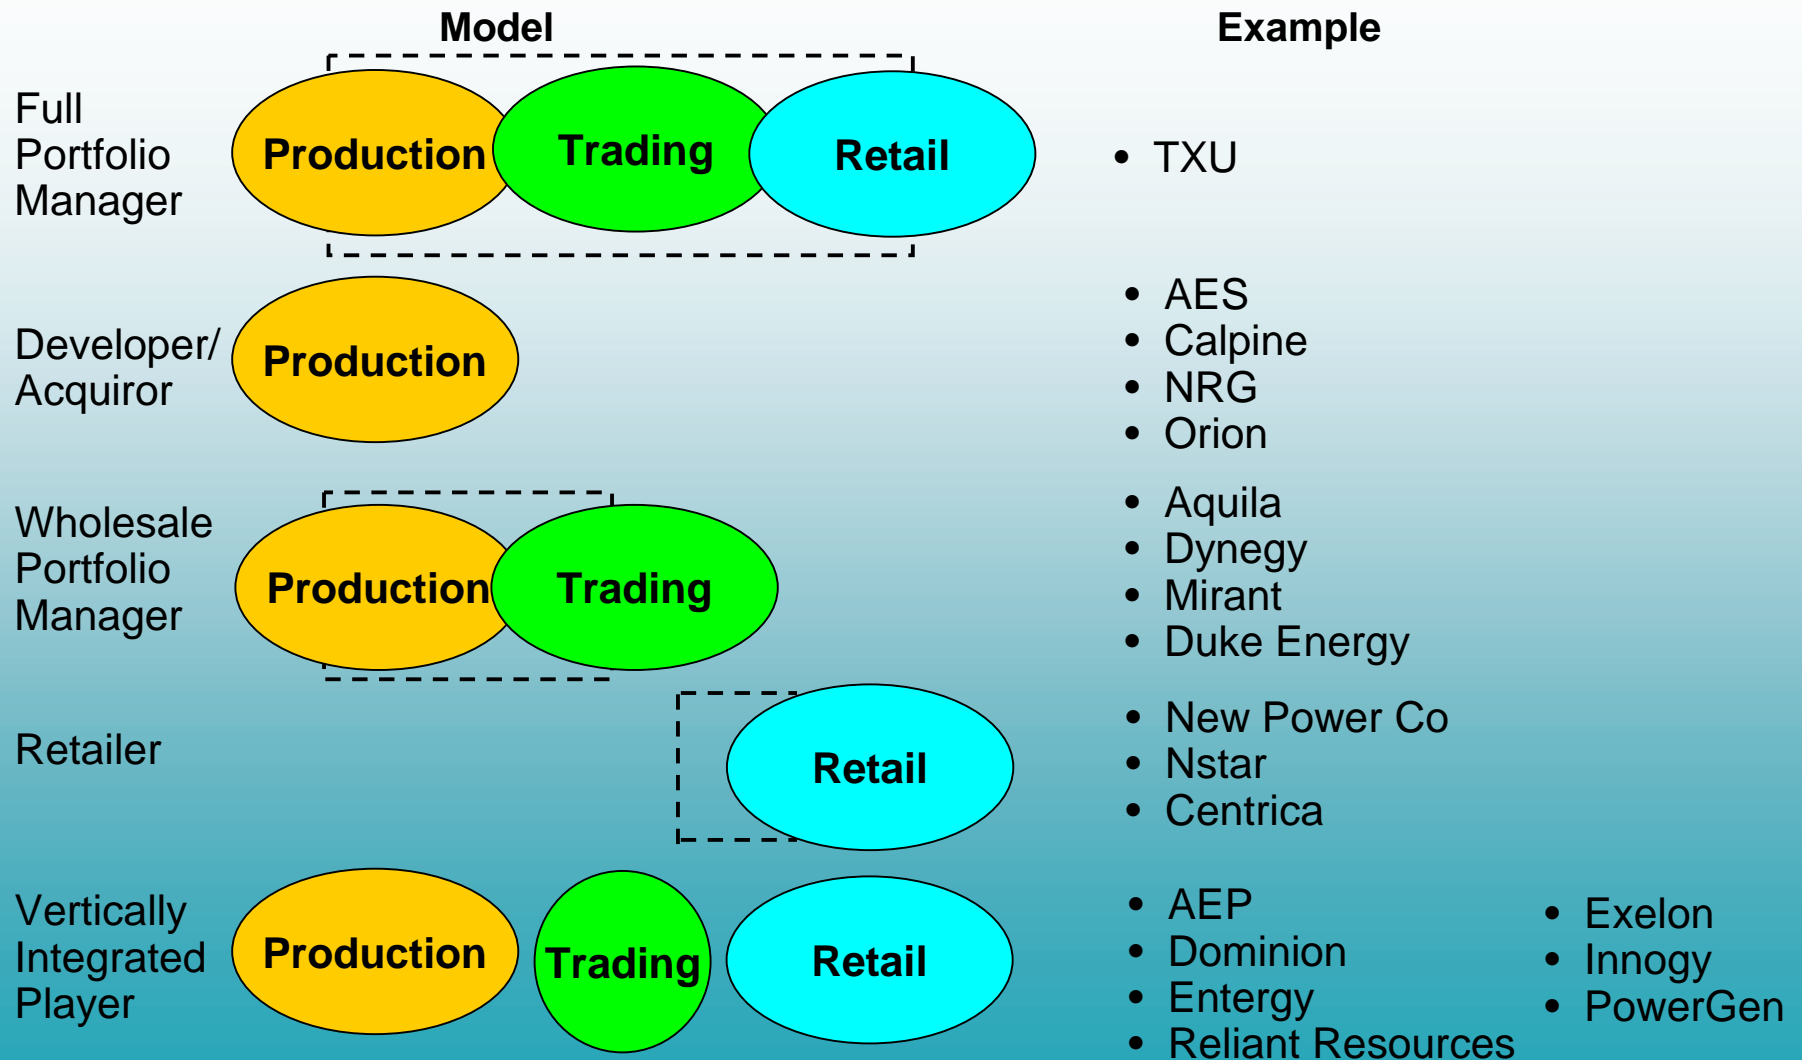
Model

Example

Full Portfolio Manager

Production

Trading

Retail

• TXU

Developer/ Acquiror

Production

• AES
• Calpine
• NRG
• Orion

Wholesale Portfolio Manager

Production

Trading

• Aquila
• Dynegy
• Mirant
• Duke Energy

Retailer

Retail

• New Power Co
• Nstar
• Centrica

Vertically Integrated Player

Production

Trading

Retail

• AEP
• Dominion
• Entergy
• Reliant Resources

• Exelon
• Innogy
• PowerGen